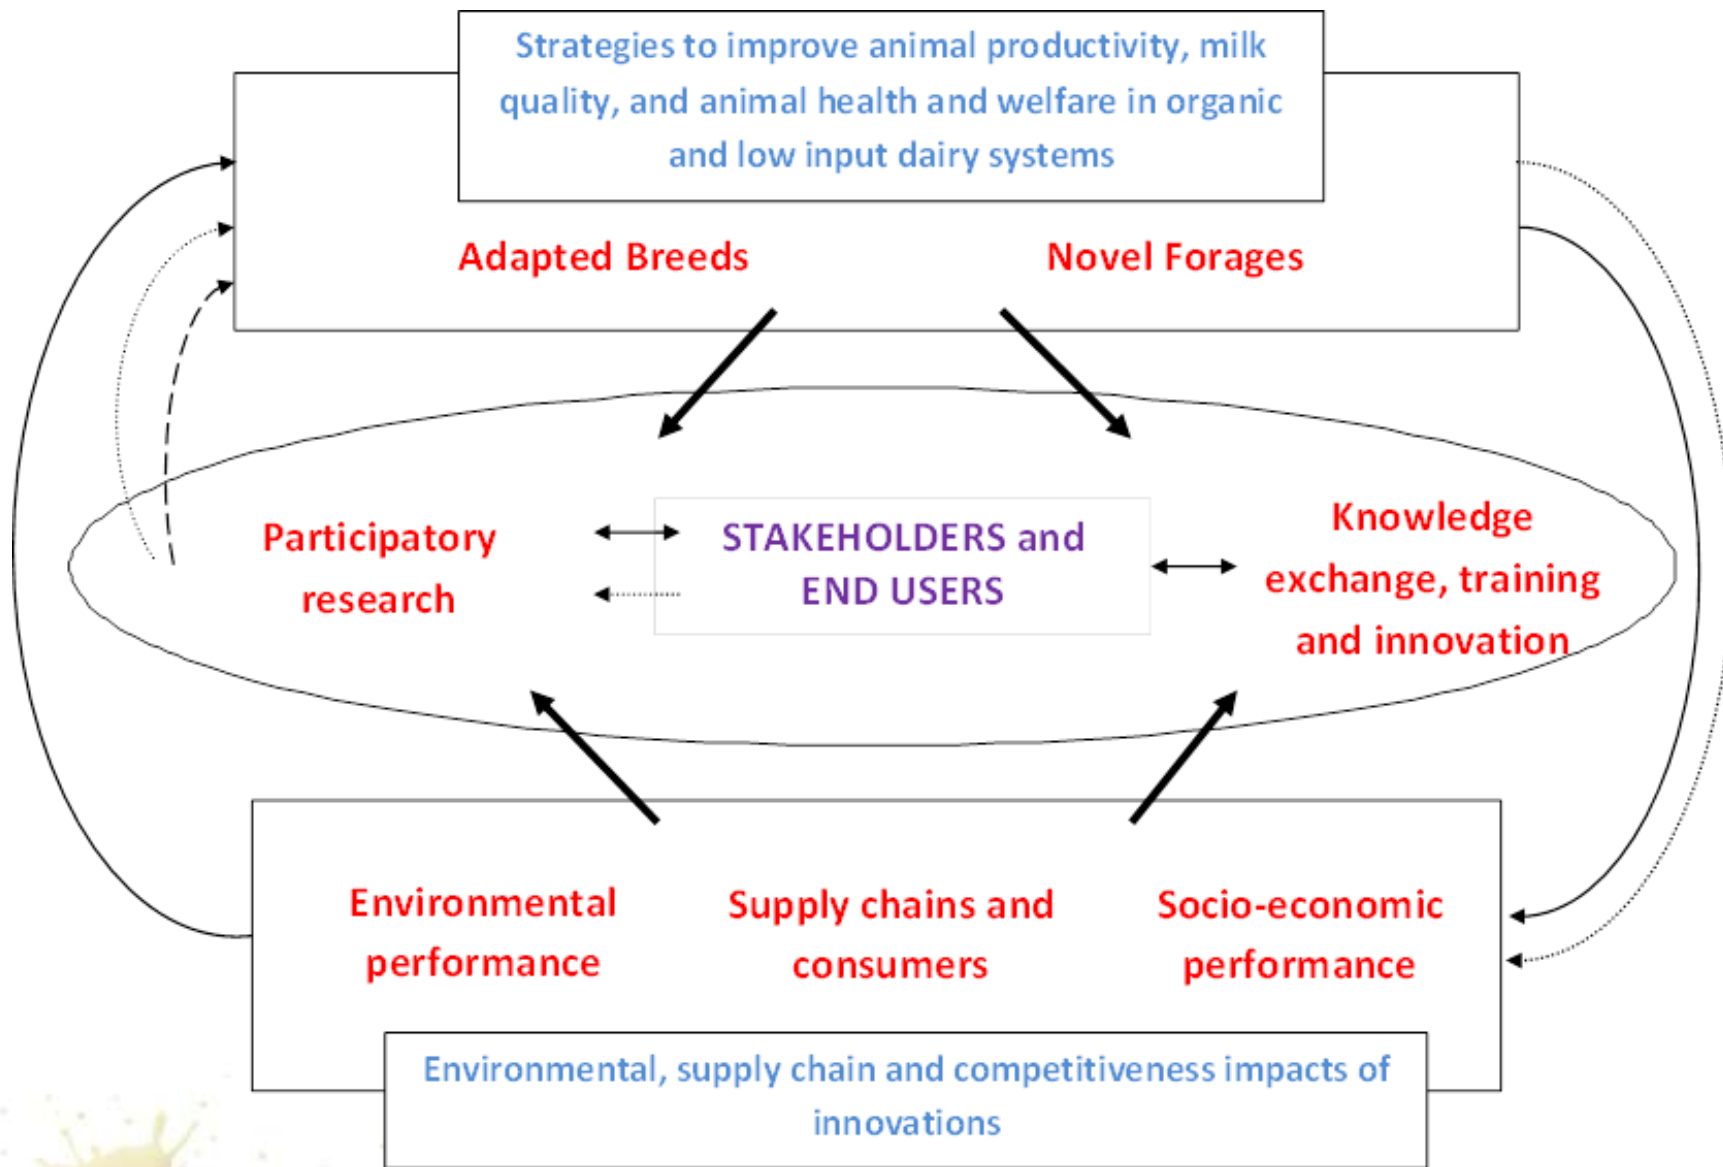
Strategies to improve animal productivity, milk quality, and animal health and welfare in organic and low input dairy systems

Adapted Breeds

Novel Forages

Participatory research

STAKEHOLDERS and END USERS

Knowledge exchange, training and innovation

Environmental performance

Supply chains and consumers

Socio-economic performance

Environmental, supply chain and competitiveness impacts of innovations